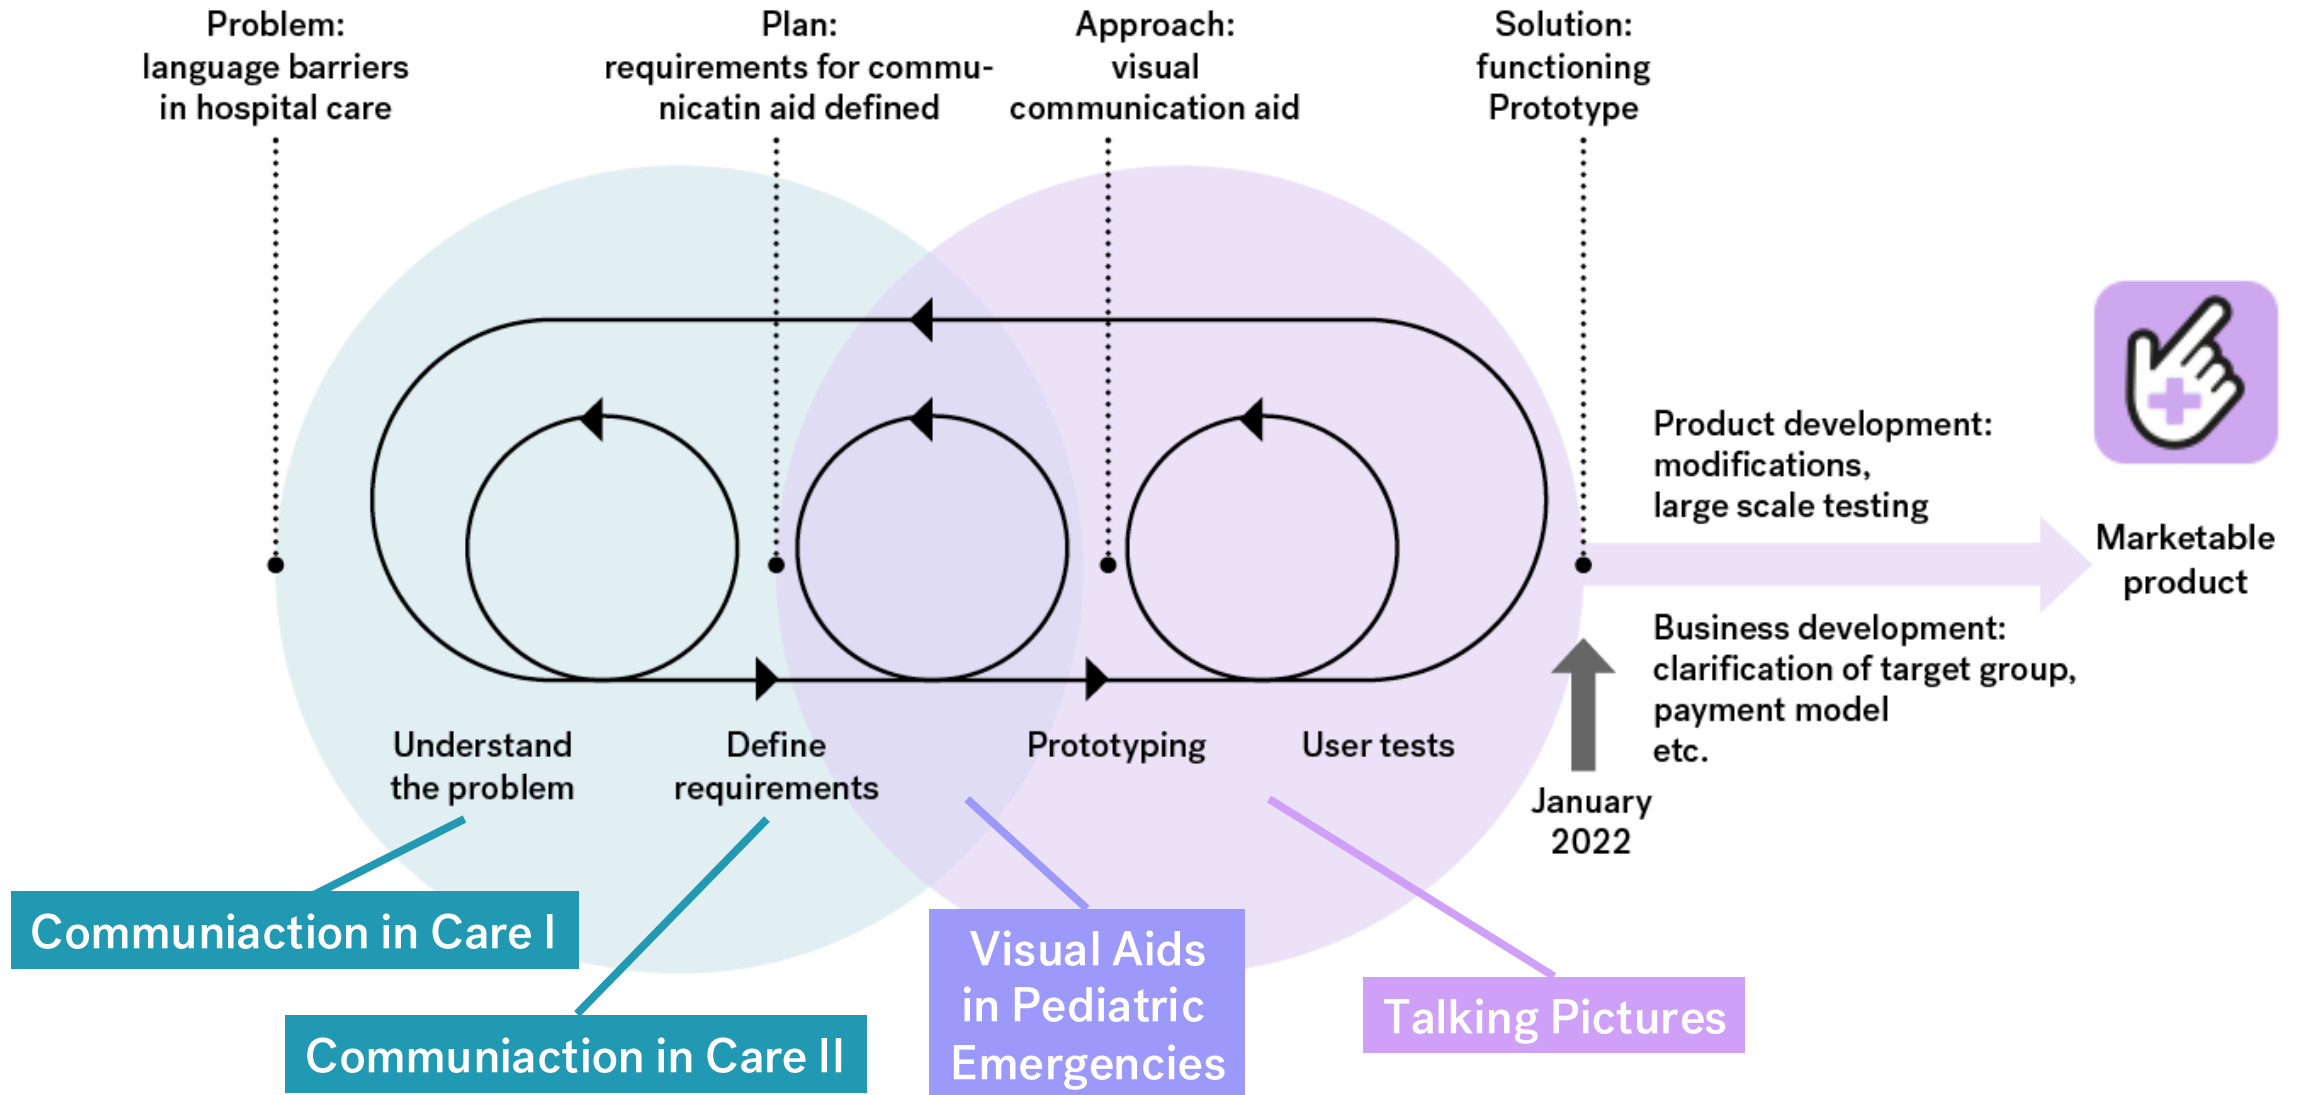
Problem:
language barriers in hospital care

Plan:
requirements for communicatin aid defined

Approach:
visual communication aid

Solution:
functioning Prototype

Product development:
modifications,
large scale testing

Marketable product

Business development:
clarification of target group,
payment model
etc.

Understand the problem

Define requirements

Prototyping

User tests

January 2022

Communiaction in Care I

Communiaction in Care II

Visual Aids in Pediatric Emergencies

Talking Pictures